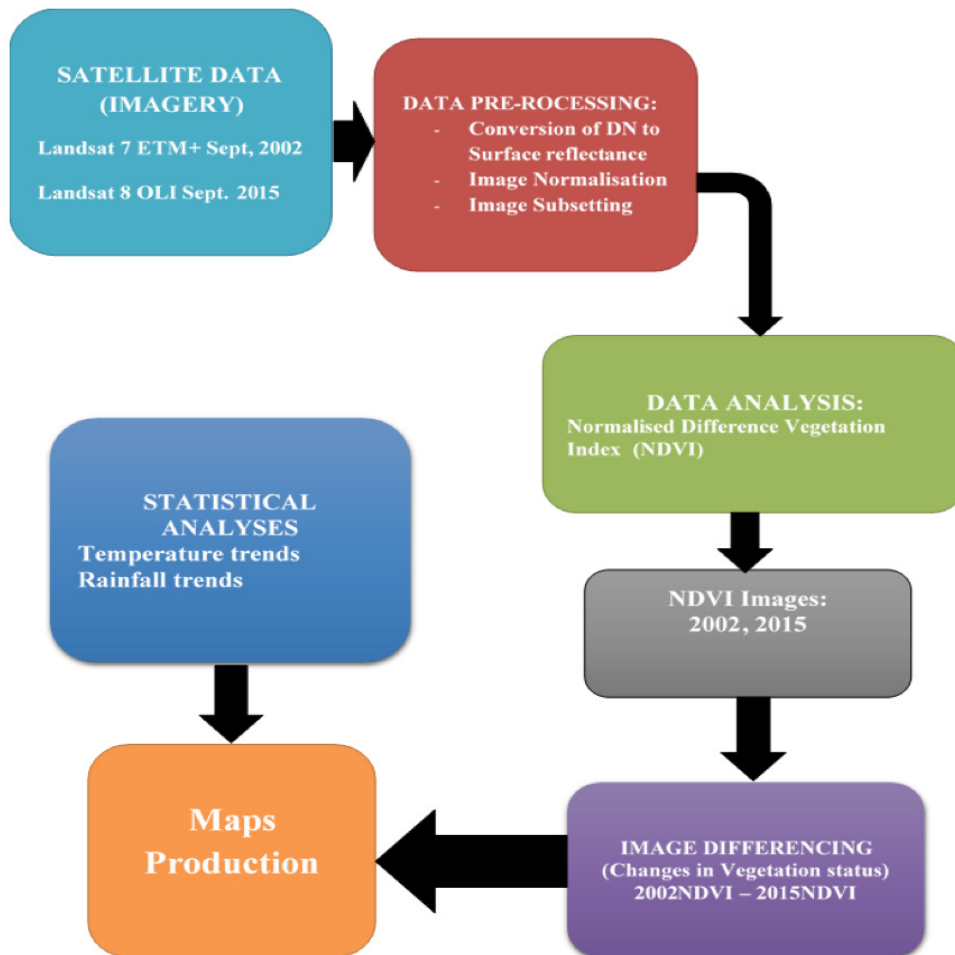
SATELLITE DATA (IMAGERY)
Landsat 7 ETM+ Sept, 2002
Landsat 8 OLI Sept. 2015

DATA PRE-ROCESSING:
- Conversion of DN to Surface reflectance
- Image Normalisation
- Image Subsetting

DATA ANALYSIS:
Normalised Difference Vegetation Index (NDVI)

NDVI Images:
2002, 2015

IMAGE DIFFERENCING
(Changes in Vegetation status)
2002NDVI – 2015NDVI

STATISTICAL ANALYSES
Temperature trends
Rainfall trends

Maps Production